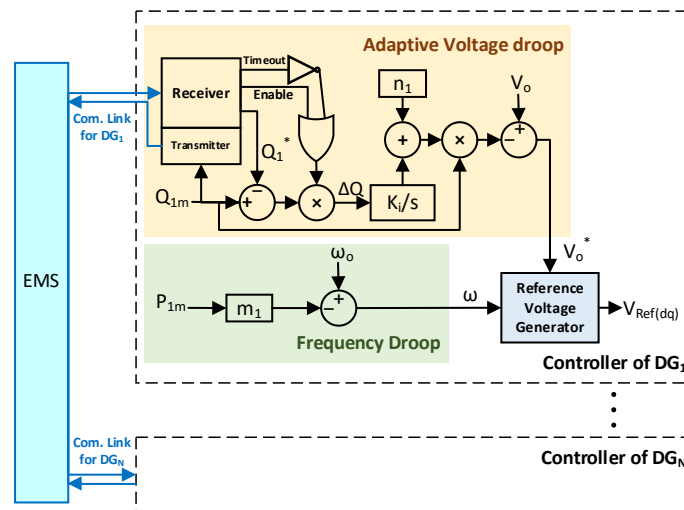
Adaptive Voltage droop

EMS

Com. Link for $DG_1$

Receiver

Transmitter

Timeout

Enable

$n_1$

$V_o$

$Q_1^*$

$Q_{1m}$

+

−

×

$\Delta Q$

$K_i/s$

+

+

×

+

−

$V_o^*$

$\omega_o$

$P_{1m}$

$m_1$

+

−

$\omega$

Reference Voltage Generator

$V_{Ref(dq)}$

Frequency Droop

Controller of $DG_1$

Com. Link for $DG_N$

Controller of $DG_N$